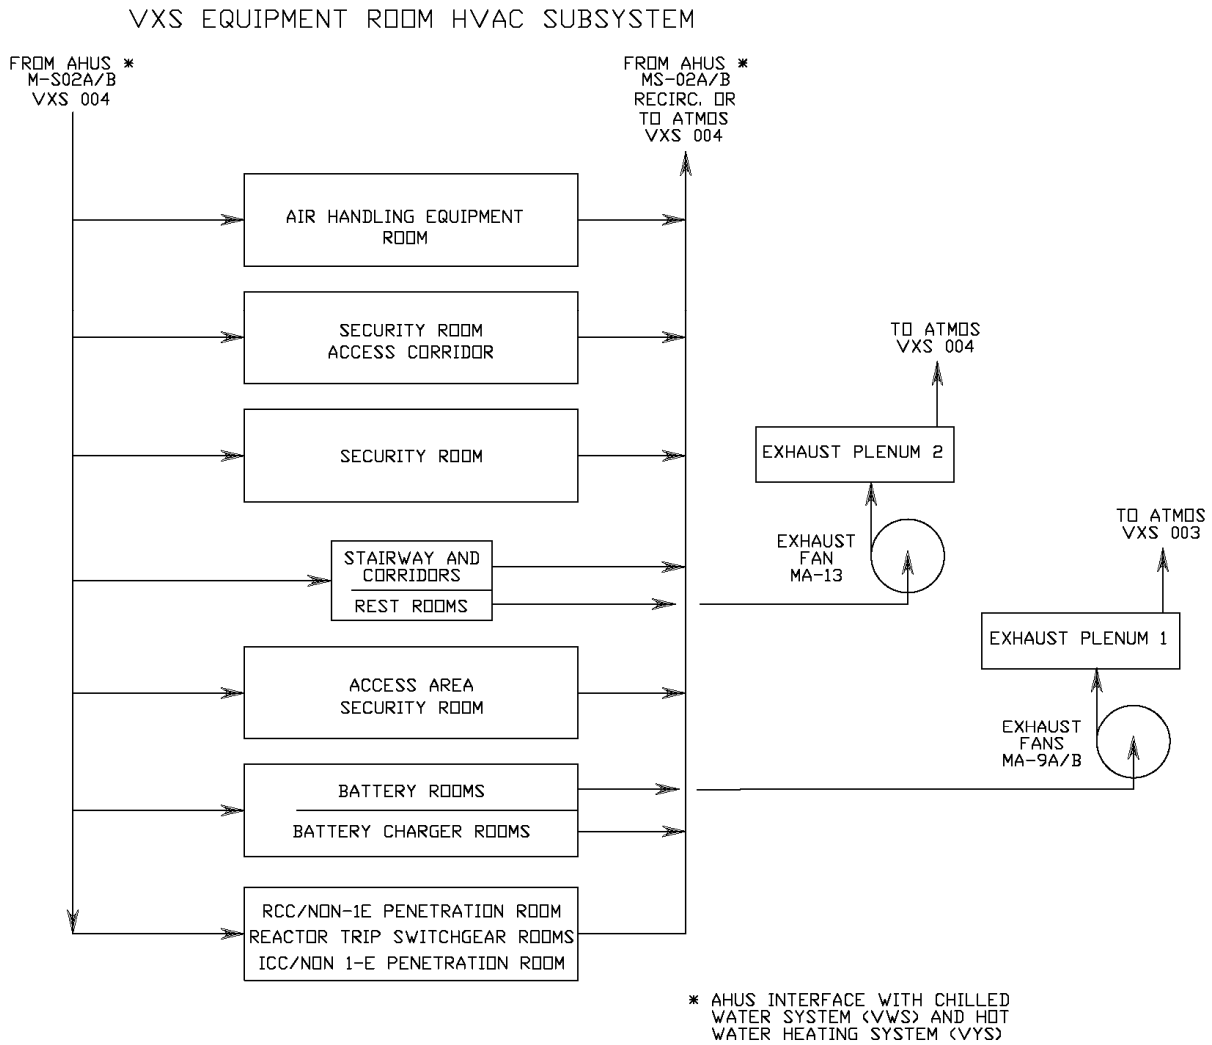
VXS EQUIPMENT ROOM HVAC SUBSYSTEM

FROM AHUS * M-S02A/B VXS 004

FROM AHUS * MS-02A/B RECIRC. OR TO ATMOS VXS 004

AIR HANDLING EQUIPMENT ROOM

SECURITY ROOM ACCESS CORRIDOR

TO ATMOS VXS 004

SECURITY ROOM

EXHAUST PLENUM 2

TO ATMOS VXS 003

EXHAUST FAN MA-13

STAIRWAY AND CORRIDORS

REST ROOMS

EXHAUST PLENUM 1

ACCESS AREA SECURITY ROOM

EXHAUST FANS MA-9A/B

BATTERY ROOMS

BATTERY CHARGER ROOMS

RCC/NON-1E PENETRATION ROOM

REACTOR TRIP SWITCHGEAR ROOMS

ICC/NON 1-E PENETRATION ROOM

* AHUS INTERFACE WITH CHILLED WATER SYSTEM (VWS) AND HOT WATER HEATING SYSTEM (VYS)